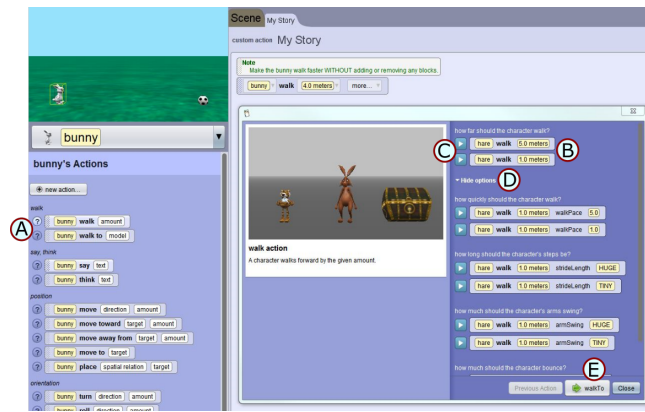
bunny

bunny's Actions

new action...

walk

A

bunny walk amount

bunny walk to model

say, think

bunny say text

bunny think text

position

bunny move direction amount

bunny move toward target amount

bunny move away from target amount

bunny move to target

bunny place spatial relation target

orientation

bunny turn direction amount

bunny roll direction amount

Scene My Story

custom action My Story

Note
Make the bunny walk faster WITHOUT adding or removing any blocks.

bunny walk 4.0 meters more...

walk action
A character walks forward by the given amount.

how far should the character walk?

C

hare walk 5.0 meters

B

hare walk 1.0 meters

Hide options

D

how quickly should the character walk?

hare walk 1.0 meters walkPace 5.0

hare walk 1.0 meters walkPace 1.0

how long should the character's steps be?

hare walk 1.0 meters strideLength HUGE

hare walk 1.0 meters strideLength TINY

how much should the character's arms swing?

hare walk 1.0 meters armSwing HUGE

hare walk 1.0 meters armSwing TINY

how much should the character bounce?

E

Previous Action walkTo Close